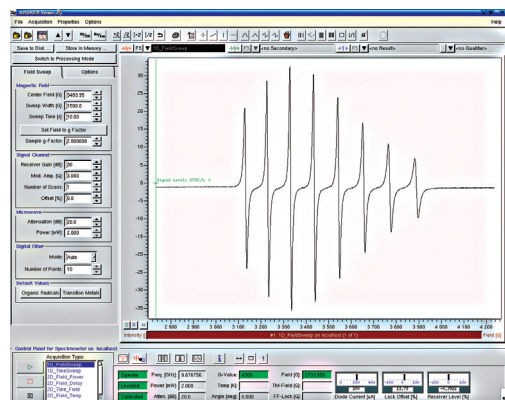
File Acquisition Properties Options
Help
Save to Disk... Store in Memory...
Switch to Processing Mode
1D_FieldSweep
<no Secondary>
<no Result>
<no Qualifier>
Field Sweep
Options
Magnetic Field
Center Field [G] 3463.55
Sweep Width [G] 3500.0
Sweep Time [s] 30.00
Set Field to g Factor
Sample g-Factor 2.000000
Signal Channel
Receiver Gain [dB] 30
Mod. Amp. [G] 3.000
Number of Scans 1
Offset [%] 0.0
Microwave
Attenuation [dB] 20.0
Power [mW] 2.000
Digital Filter
Mode Auto
Number of Points 10
Default Values
Organic Radicals Transition Metals
Signal Level: 2733.9
2 800 2 900 3 000 3 100 3 200 3 300 3 400 3 500 3 600 3 700 3 800 3 900 4 000 4 100 4 200
Field [G]
Intensity
#1: 1D_FieldSweep on localhost (1 of 1)
Control Panel for Spectrometer on localhost
Acquisition Type:
1D_FieldSweep
1D_TimeSweep
1D_Field_Power
1D_Field_Delay
1D_Time_Field
1D_Field_Temp
Operate
Freq. [GHz] 9.676756
G-Value
Field [G]
Standby
Power [mW] 2.000
Temp [K]
TM-Field [G]
Calibrated
Atten. [dB] 20.0
Angle [deg] 0.000
FF-Lock [G]
Diode Current [uA]
Lock Offset [%]
Receiver Level [%]